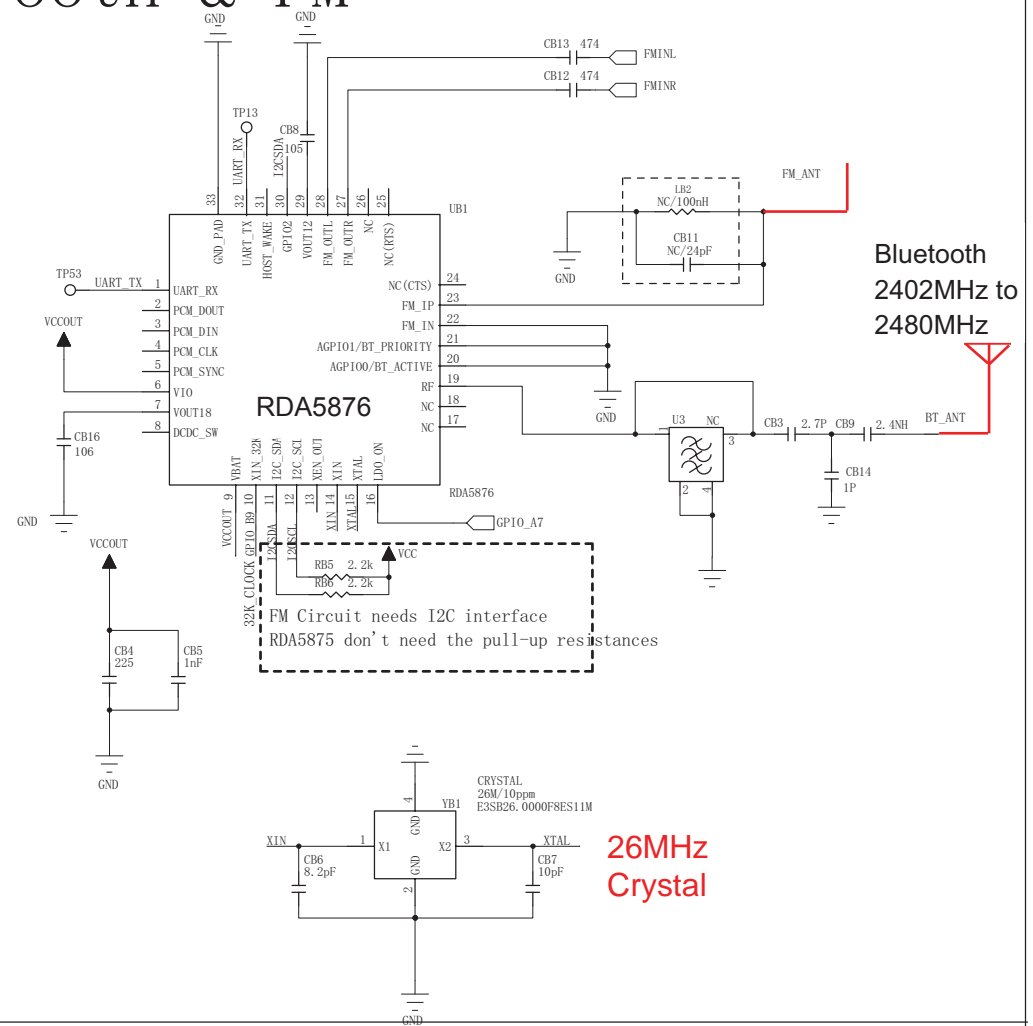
GND
GND
CB13 474
FMINL
CB12 474
FMINR
TP13
CB8
105
33 GND_PAD
32 UART_RX
31 UART_TX
30 I2CSDA HOST_WAKE
29 GPIO2
28 VOUT12
27 FM_OUTL
26 FM_OUTR
25 NC
NC(RTS)
UB1
FM_ANT
LB2
NC/100nH
CB11
NC/24pF
GND
Bluetooth
2402MHz to
2480MHz
TP53
UART_TX
1 UART_RX
2 PCM_DOUT
3 PCM_DIN
4 PCM_CLK
5 PCM_SYNC
6 VIO
7 VOUT18
8 DCDC_SW
VCCOUT
CB16
106
GND
RDA5876
NC(CTS) 24
FM_IP 23
FM_IN 22
AGPIO1/BT_PRIORITY 21
AGPIO0/BT_ACTIVE 20
RF 19
NC 18
NC 17
GND
U3
NC
3
2
4
CB3
2.7P
CB9
2.4NH
BT_ANT
CB14
1P
VBAT
XIN_32K
I2C_SDA
I2C_SCL
XEN_OUT
XIN
XTAL
LDO_ON
RDA5876
VCCOUT 9
GPIO_B9 10
11
12
13
XIN 14
XTAL15
16
GPIO_A7
32K_CLOCK
I2CSDA
I2CSCL
RB5 2.2k
RB6 2.2k
VCC
FM Circuit needs I2C interface
RDA5875 don't need the pull-up resistances
VCCOUT
CB4
225
CB5
1nF
GND
CRYSTAL
26M/10ppm
E3SB26.0000F8ES11M
YB1
4
GND
XIN
1
X1
X2
3
XTAL
CB6
8.2pF
GND
2
CB7
10pF
26MHz
Crystal
GND